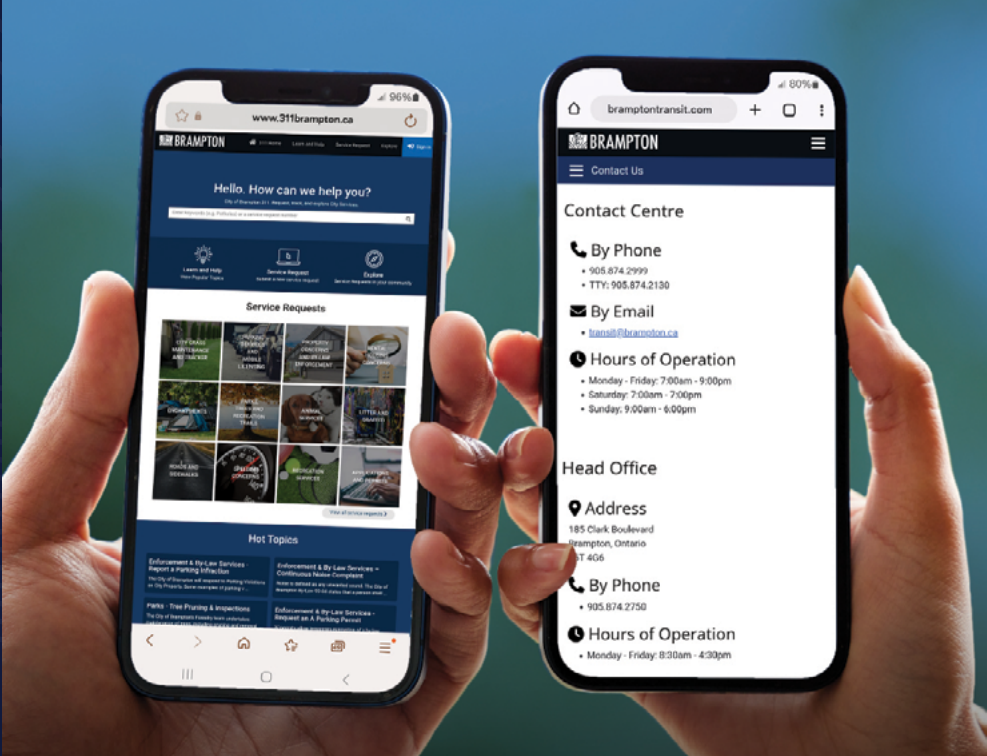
96%
www.311brampton.ca
BRAMPTON
311 Home
Learn and Help
Service Request
Explore
Sign in

Hello. How can we help you?
City of Brampton 311. Request, learn, and explore City Services.
Enter keywords (e.g. Potholes) or a service request number

Learn and Help
View Popular Topics
Service Request
Submit a new service request
Explore
Service Requests in your community

Service Requests
CITY GRASS MAINTENANCE AND TRACKER
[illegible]
PROPERTY STANDARDS AND BY-LAW ENFORCEMENT
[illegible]
ENCAMPMENTS
PARKS, TREES AND RECREATION TRAILS
ANIMAL SERVICES
LITTER AND GRAFFITI
ROADS AND SIDEWALKS
SPEEDING CONCERNS
RECREATION SERVICES
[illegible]
View all service requests

Hot Topics
Enforcement & By-Law Services - Report a Parking Infraction
Enforcement & By-Law Services - Continuous Noise Complaint
Parks - Tree Pruning & Inspections
Enforcement & By-Law Services - Request an A Parking Permit

80%
bramptontransit.com
BRAMPTON
Contact Us

Contact Centre

By Phone
• 905.874.2999
• TTY: 905.874.2130

By Email
• transit@brampton.ca

Hours of Operation
• Monday - Friday: 7:00am - 9:00pm
• Saturday: 7:00am - 7:00pm
• Sunday: 9:00am - 6:00pm

Head Office

Address
185 Clark Boulevard
Brampton, Ontario
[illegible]T 4G6

By Phone
• 905.874.2750

Hours of Operation
• Monday - Friday: 8:30am - 4:30pm